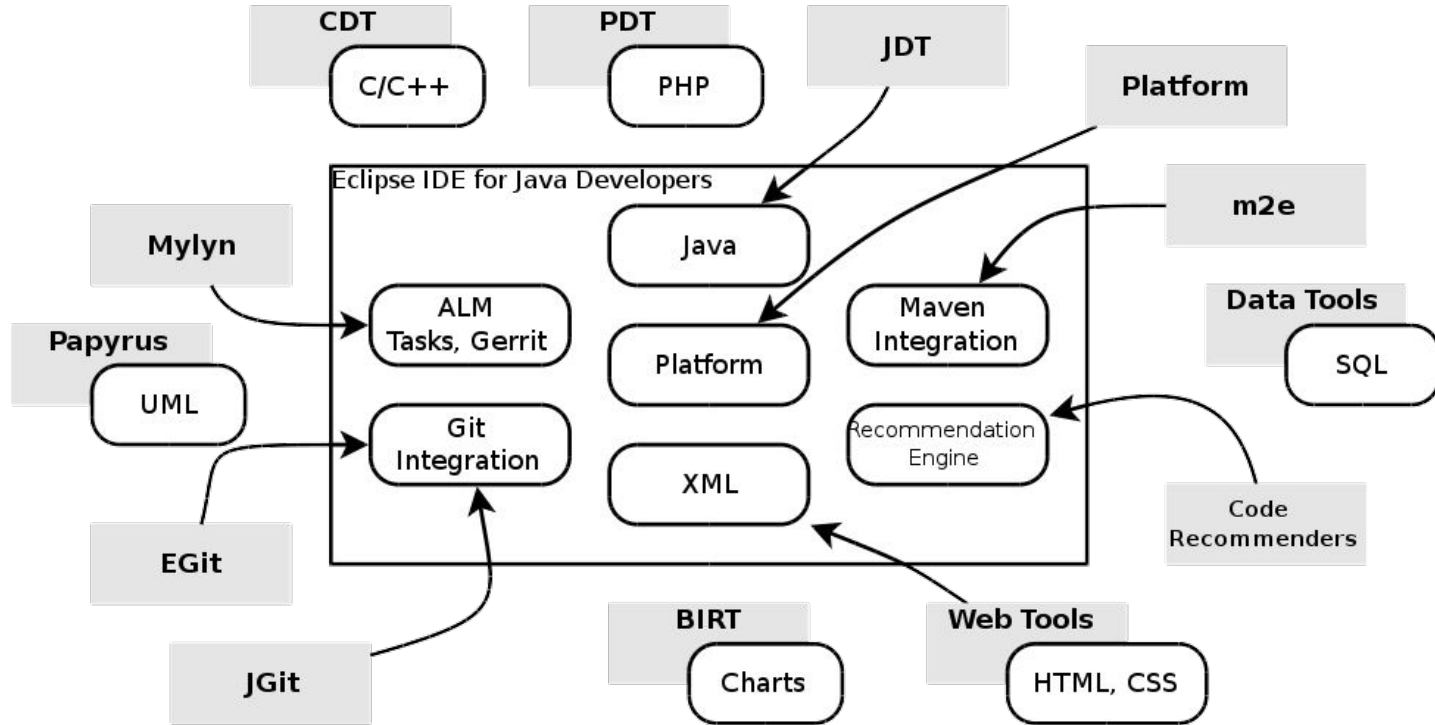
CDT
C/C++

PDT
PHP

JDT

Platform

Eclipse IDE for Java Developers

Java

m2e

Mylyn

ALM
Tasks, Gerrit

Platform

Maven
Integration

Data Tools
SQL

Papyrus
UML

Git
Integration

XML

Recommendation
Engine

Code
Recommenders

EGit

BIRT
Charts

Web Tools
HTML, CSS

JGit